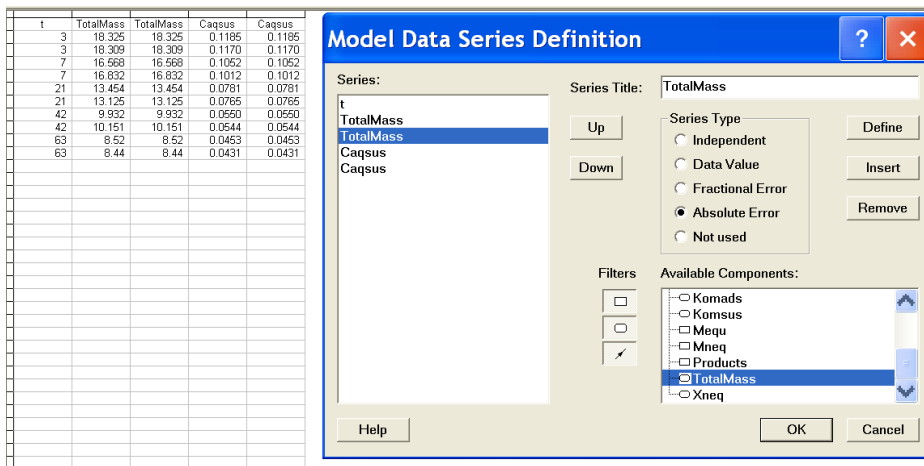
| t | TotalMass | TotalMass | Caqsus | Caqsus |
|---|---|---|---|---|
| 3 | 18.325 | 18.325 | 0.1185 | 0.1185 |
| 3 | 18.309 | 18.309 | 0.1170 | 0.1170 |
| 7 | 16.568 | 16.568 | 0.1052 | 0.1052 |
| 7 | 16.832 | 16.832 | 0.1012 | 0.1012 |
| 21 | 13.454 | 13.454 | 0.0781 | 0.0781 |
| 21 | 13.125 | 13.125 | 0.0765 | 0.0765 |
| 42 | 9.932 | 9.932 | 0.0550 | 0.0550 |
| 42 | 10.151 | 10.151 | 0.0544 | 0.0544 |
| 63 | 8.52 | 8.52 | 0.0453 | 0.0453 |
| 63 | 8.44 | 8.44 | 0.0431 | 0.0431 |

Model Data Series Definition

Series:
t
TotalMass
TotalMass
Caqsus
Caqsus

Up
Down

Series Title: TotalMass

Series Type
Independent
Data Value
Fractional Error
Absolute Error
Not used

Define
Insert
Remove

Filters

Available Components:
Komads
Komsus
Mequ
Mneq
Products
TotalMass
Xneq

Help
OK
Cancel